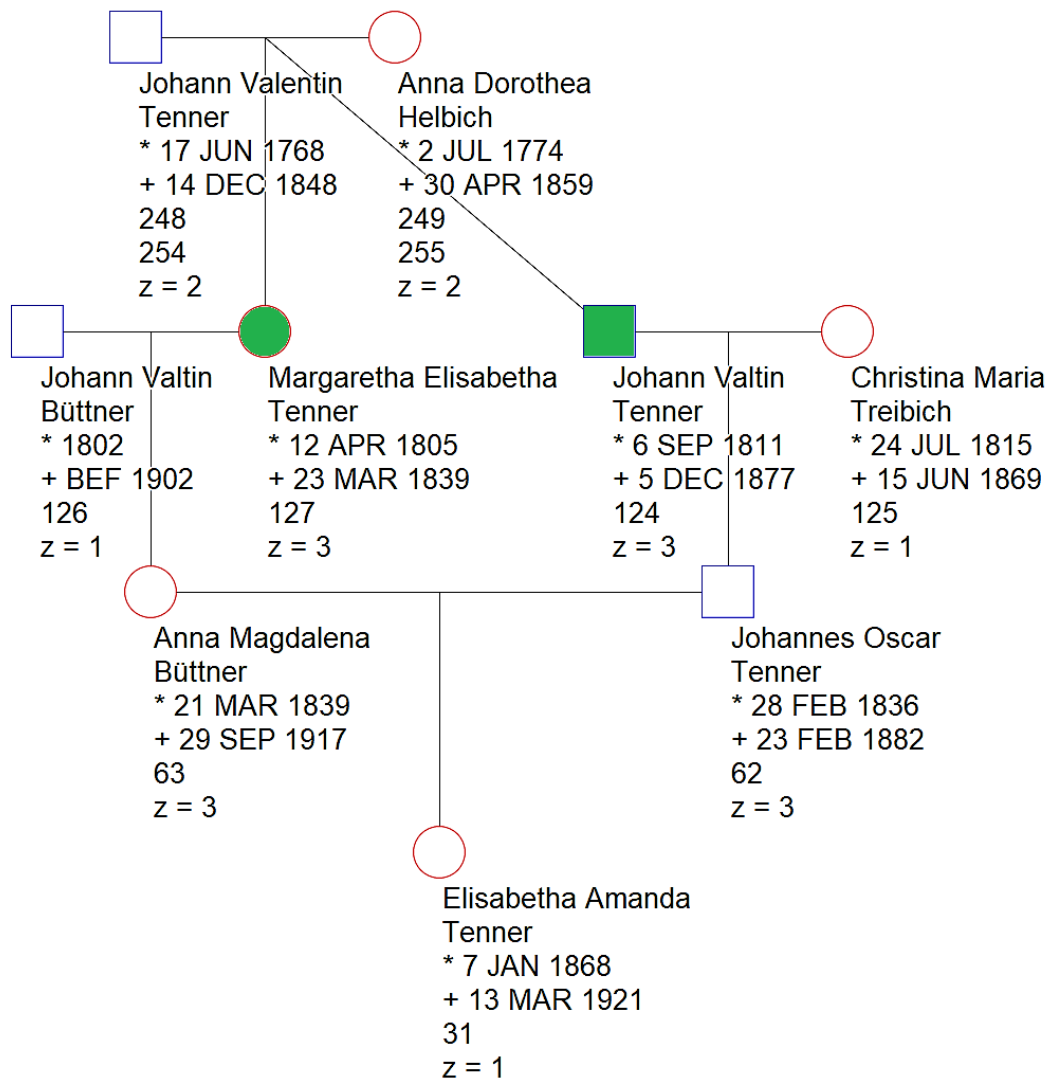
Johann Valentin Tenner
* 17 JUN 1768
+ 14 DEC 1848
248
254
z = 2

Anna Dorothea Helbich
* 2 JUL 1774
+ 30 APR 1859
249
255
z = 2

Johann Valtin Büttner
* 1802
+ BEF 1902
126
z = 1

Margaretha Elisabetha Tenner
* 12 APR 1805
+ 23 MAR 1839
127
z = 3

Johann Valtin Tenner
* 6 SEP 1811
+ 5 DEC 1877
124
z = 3

Christina Maria Treibich
* 24 JUL 1815
+ 15 JUN 1869
125
z = 1

Anna Magdalena Büttner
* 21 MAR 1839
+ 29 SEP 1917
63
z = 3

Johannes Oscar Tenner
* 28 FEB 1836
+ 23 FEB 1882
62
z = 3

Elisabetha Amanda Tenner
* 7 JAN 1868
+ 13 MAR 1921
31
z = 1